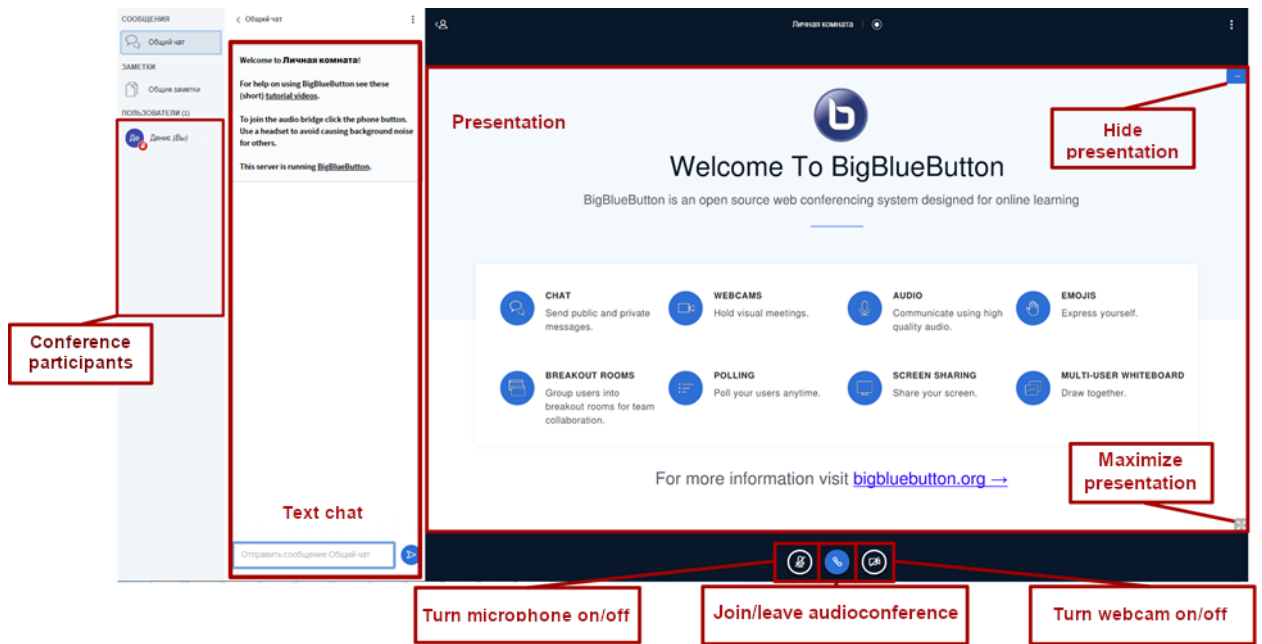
СООБЩЕНИЯ
Общий чат
ЗАМЕТКИ
Общие заметки
ПОЛЬЗОВАТЕЛИ (1)
Де Денис (Вы)

Conference participants

Общий чат

Welcome to Личная комната!

For help on using BigBlueButton see these (short) tutorial videos.

To join the audio bridge click the phone button. Use a headset to avoid causing background noise for others.

This server is running BigBlueButton.

Text chat

Отправить сообщение Общий чат

Личная комната

Presentation

Hide presentation

Welcome To BigBlueButton

BigBlueButton is an open source web conferencing system designed for online learning

CHAT
Send public and private messages.

WEBCAMS
Hold visual meetings.

AUDIO
Communicate using high quality audio.

EMOJIS
Express yourself.

BREAKOUT ROOMS
Group users into breakout rooms for team collaboration.

POLLING
Poll your users anytime.

SCREEN SHARING
Share your screen.

MULTI-USER WHITEBOARD
Draw together.

For more information visit bigbluebutton.org →

Maximize presentation

Turn microphone on/off

Join/leave audioconference

Turn webcam on/off